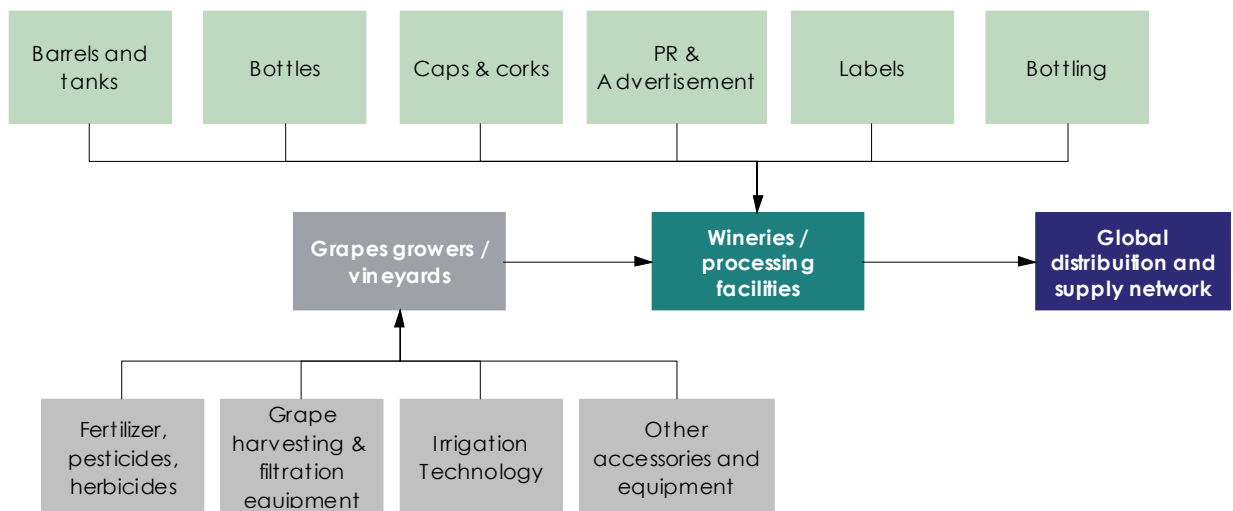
Barrels and tanks

Bottles

Caps & corks

PR & Advertisement

Labels

Bottling

Grapes growers / vineyards

Wineries / processing facilities

Global distribution and supply network

Fertilizer, pesticides, herbicides

Grape harvesting & filtration equipment

Irrigation Technology

Other accessories and equipment